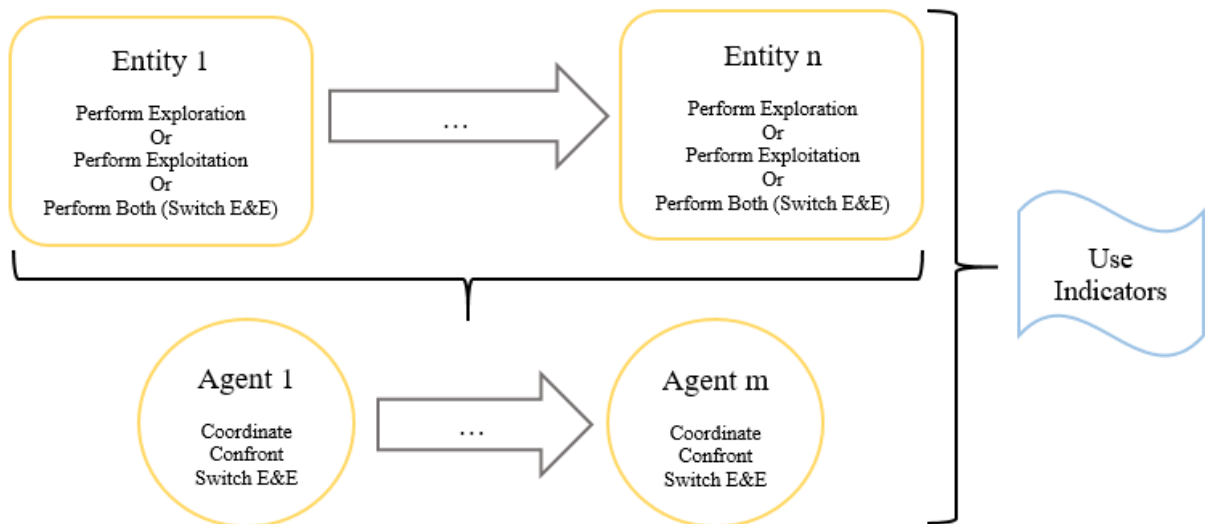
Entity 1

Perform Exploration
Or
Perform Exploitation
Or
Perform Both (Switch E&E)

…

Entity n

Perform Exploration
Or
Perform Exploitation
Or
Perform Both (Switch E&E)

Use Indicators

Agent 1

Coordinate
Confront
Switch E&E

…

Agent m

Coordinate
Confront
Switch E&E